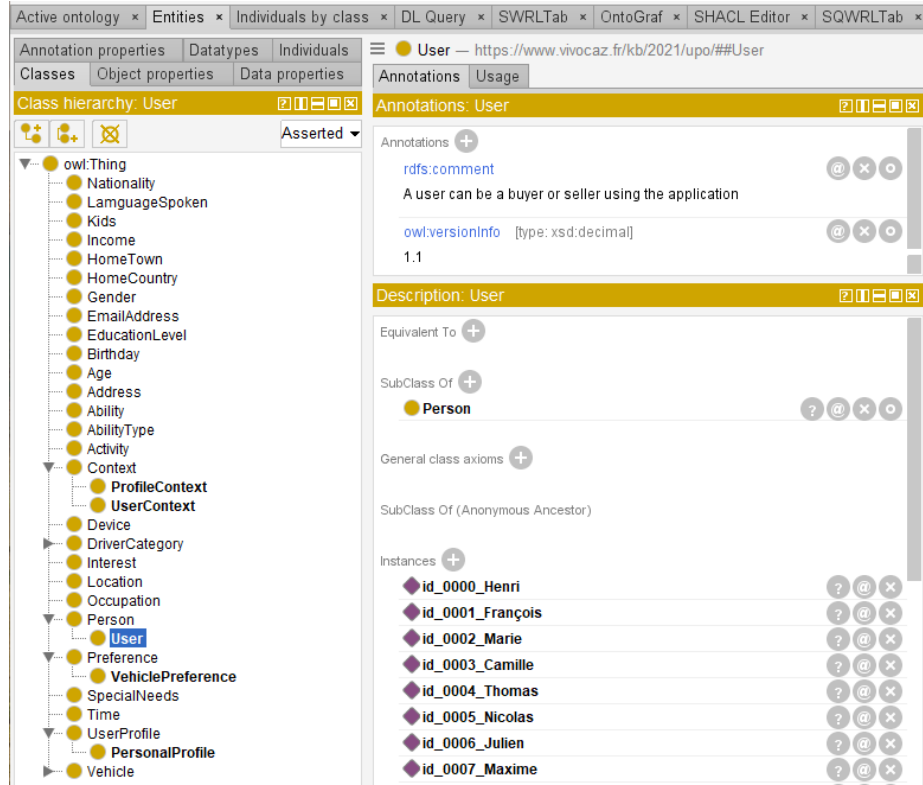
Active ontology × Entities × Individuals by class × DL Query × SWRLTab × OntoGraf × SHACL Editor × SQWRLTab ×

Annotation properties | Datatypes | Individuals
Classes | Object properties | Data properties

Class hierarchy: User

Asserted

owl:Thing
Nationality
LamguageSpoken
Kids
Income
HomeTown
HomeCountry
Gender
EmailAddress
EducationLevel
Birthday
Age
Address
Ability
AbilityType
Activity
Context
ProfileContext
UserContext
Device
DriverCategory
Interest
Location
Occupation
Person
User
Preference
VehiclePreference
SpecialNeeds
Time
UserProfile
PersonalProfile
Vehicle

User — https://www.vivocaz.fr/kb/2021/upo/##User

Annotations | Usage

Annotations: User

Annotations

rdfs:comment
A user can be a buyer or seller using the application

owl:versionInfo [type: xsd:decimal]
1.1

Description: User

Equivalent To

SubClass Of
Person

General class axioms

SubClass Of (Anonymous Ancestor)

Instances
id_0000_Henri
id_0001_François
id_0002_Marie
id_0003_Camille
id_0004_Thomas
id_0005_Nicolas
id_0006_Julien
id_0007_Maxime